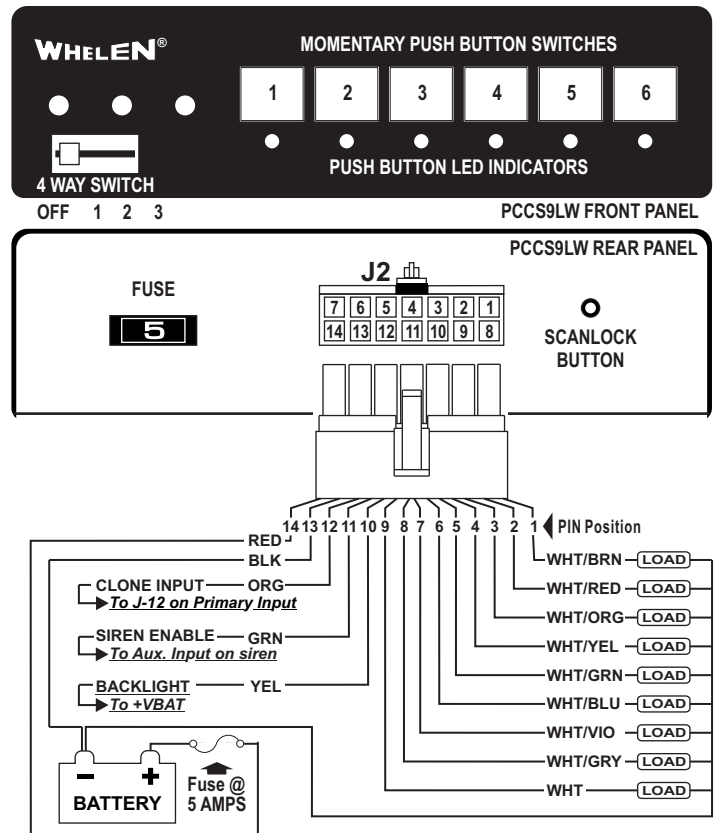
WHELEN®

MOMENTARY PUSH BUTTON SWITCHES

1 2 3 4 5 6

PUSH BUTTON LED INDICATORS

4 WAY SWITCH

OFF 1 2 3

PCCS9LW FRONT PANEL

PCCS9LW REAR PANEL

FUSE

5

J2

| 7 | 6 | 5 | 4 | 3 | 2 | 1 |
|---|---|---|---|---|---|---|
| 14 | 13 | 12 | 11 | 10 | 9 | 8 |

SCANLOCK BUTTON

14 13 12 11 10 9 8 7 6 5 4 3 2 1 PIN Position

RED

BLK

CLONE INPUT — ORG
To J-12 on Primary Input

SIREN ENABLE — GRN
To Aux. Input on siren

BACKLIGHT — YEL
To +VBAT

WHT/BRN — LOAD
WHT/RED — LOAD
WHT/ORG — LOAD
WHT/YEL — LOAD
WHT/GRN — LOAD
WHT/BLU — LOAD
WHT/VIO — LOAD
WHT/GRY — LOAD
WHT — LOAD

– +
BATTERY

Fuse @
5 AMPS